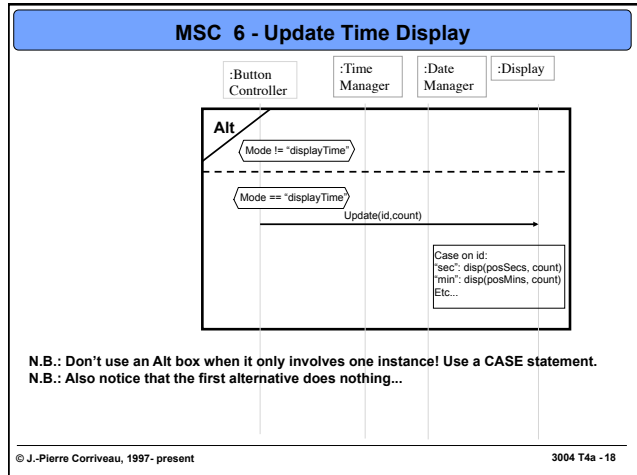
MSC 6 - Update Time Display

:Button Controller

:Time Manager

:Date Manager

:Display

Alt

Mode != “displayTime”

Mode == “displayTime”

Update(id,count)

Case on id:
“sec”: disp(posSecs, count)
“min”: disp(posMins, count)
Etc...

N.B.: Don’t use an Alt box when it only involves one instance! Use a CASE statement.
N.B.: Also notice that the first alternative does nothing...

© J.-Pierre Corriveau, 1997- present

3004 T4a - 18